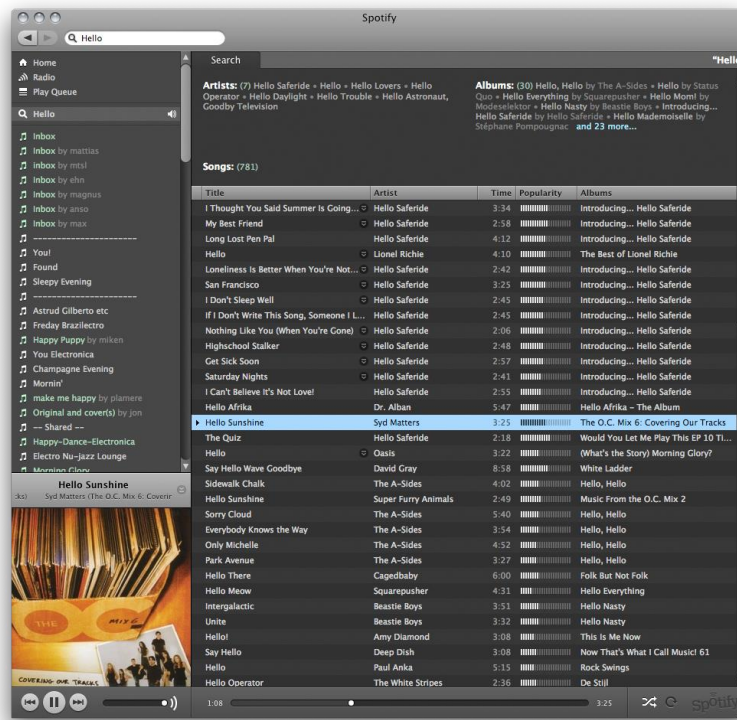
Spotify

Hello

Home
Radio
Play Queue

Hello

Inbox
Inbox by mattias
Inbox by mtsl
Inbox by ehn
Inbox by magnus
Inbox by anso
Inbox by max
----------------------
You!
Found
Sleepy Evening
----------------------
Astrud Gilberto etc
Freday Brazilectro
Happy Puppy by miken
You Electronica
Champagne Evening
Mornin'
make me happy by plamere
Original and cover(s) by jon
-- Shared --
Happy-Dance-Electronica
Electro Nu-Jazz Lounge
Morning Glory

Hello Sunshine
:ks) Syd Matters (The O.C. Mix 6: Coverir

COVERING OUR TRACKS

Search

"Hello

Artists: (7) Hello Saferide • Hello • Hello Lovers • Hello Operator • Hello Daylight • Hello Trouble • Hello Astronaut, Goodby Television

Albums: (30) Hello, Hello by The A-Sides • Hello by Status Quo • Hello Everything by Squarepusher • Hello Mom! by Modeselektor • Hello Nasty by Beastie Boys • Introducing... Hello Saferide by Hello Saferide • Hello Mademoiselle by Stéphane Pompougnac and 23 more...

Songs: (781)

| Title | Artist | Time | Popularity | Albums |
|---|---|---|---|---|
| I Thought You Said Summer Is Going... | Hello Saferide | 3:34 | | Introducing... Hello Saferide |
| My Best Friend | Hello Saferide | 2:58 | | Introducing... Hello Saferide |
| Long Lost Pen Pal | Hello Saferide | 4:12 | | Introducing... Hello Saferide |
| Hello | Lionel Richie | 4:10 | | The Best of Lionel Richie |
| Loneliness Is Better When You're Not... | Hello Saferide | 2:42 | | Introducing... Hello Saferide |
| San Francisco | Hello Saferide | 3:25 | | Introducing... Hello Saferide |
| I Don't Sleep Well | Hello Saferide | 2:45 | | Introducing... Hello Saferide |
| If I Don't Write This Song, Someone I L... | Hello Saferide | 2:45 | | Introducing... Hello Saferide |
| Nothing Like You (When You're Gone) | Hello Saferide | 2:06 | | Introducing... Hello Saferide |
| Highschool Stalker | Hello Saferide | 2:48 | | Introducing... Hello Saferide |
| Get Sick Soon | Hello Saferide | 2:57 | | Introducing... Hello Saferide |
| Saturday Nights | Hello Saferide | 2:41 | | Introducing... Hello Saferide |
| I Can't Believe It's Not Love! | Hello Saferide | 2:55 | | Introducing... Hello Saferide |
| Hello Afrika | Dr. Alban | 5:47 | | Hello Afrika - The Album |
| Hello Sunshine | Syd Matters | 3:25 | | The O.C. Mix 6: Covering Our Tracks |
| The Quiz | Hello Saferide | 2:18 | | Would You Let Me Play This EP 10 Ti... |
| Hello | Oasis | 3:22 | | (What's the Story) Morning Glory? |
| Say Hello Wave Goodbye | David Gray | 8:58 | | White Ladder |
| Sidewalk Chalk | The A-Sides | 4:02 | | Hello, Hello |
| Hello Sunshine | Super Furry Animals | 2:49 | | Music From the O.C. Mix 2 |
| Sorry Cloud | The A-Sides | 5:40 | | Hello, Hello |
| Everybody Knows the Way | The A-Sides | 3:54 | | Hello, Hello |
| Only Michelle | The A-Sides | 4:52 | | Hello, Hello |
| Park Avenue | The A-Sides | 3:27 | | Hello, Hello |
| Hello There | Cagedbaby | 6:00 | | Folk But Not Folk |
| Hello Meow | Squarepusher | 4:31 | | Hello Everything |
| Intergalactic | Beastie Boys | 3:51 | | Hello Nasty |
| Unite | Beastie Boys | 3:32 | | Hello Nasty |
| Hello! | Amy Diamond | 3:08 | | This Is Me Now |
| Say Hello | Deep Dish | 3:08 | | Now That's What I Call Music! 61 |
| Hello | Paul Anka | 5:15 | | Rock Swings |
| Hello Operator | The White Stripes | 2:36 | | De Stijl |

1:08
3:25
Spotify